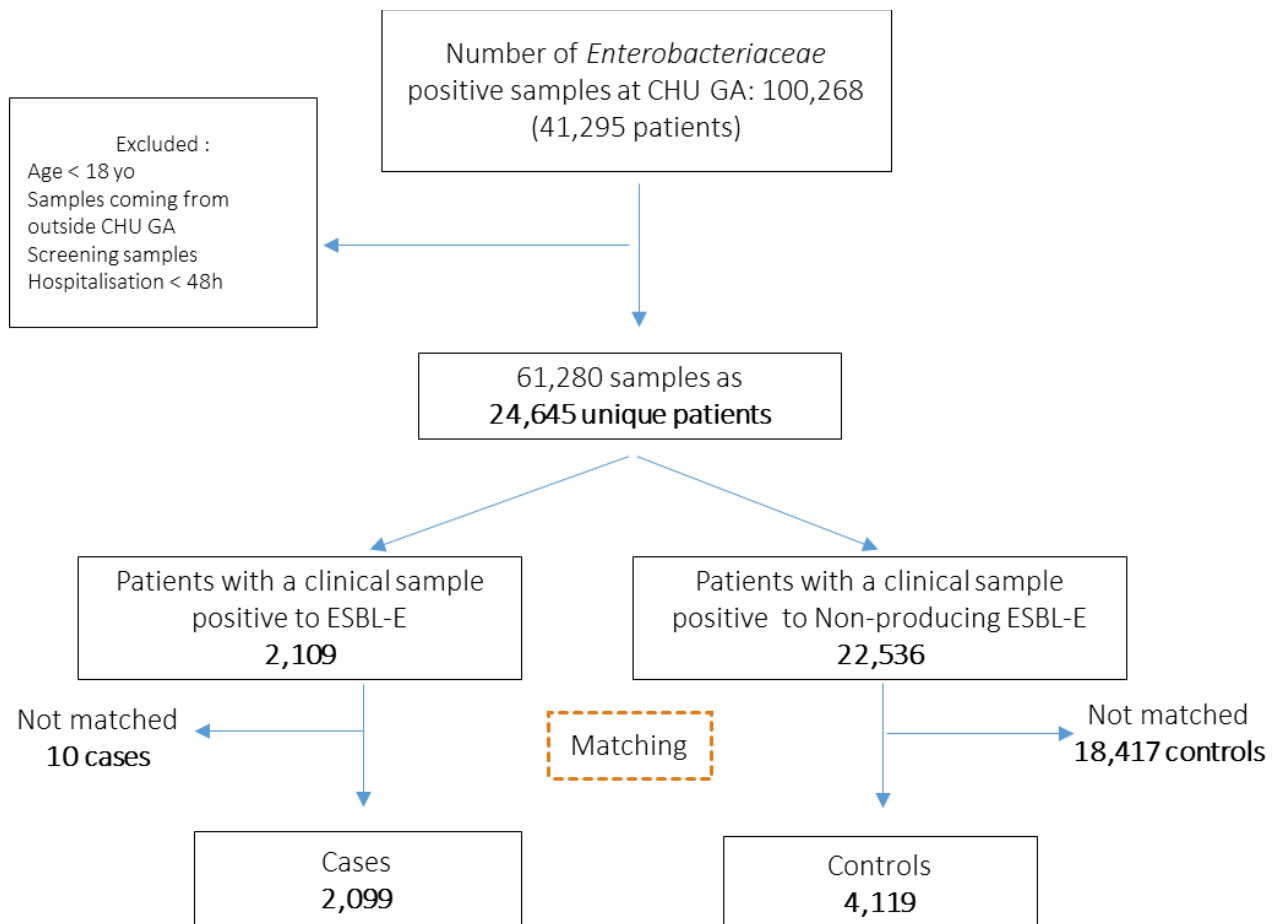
Number of *Enterobacteriaceae* positive samples at CHU GA: 100,268 (41,295 patients)

Excluded :
Age < 18 yo
Samples coming from outside CHU GA
Screening samples
Hospitalisation < 48h

61,280 samples as
**24,645 unique patients**

Patients with a clinical sample positive to ESBL-E
**2,109**

Patients with a clinical sample positive to Non-producing ESBL-E
**22,536**

Not matched
**10 cases**

Matching

Not matched
**18,417 controls**

Cases
**2,099**

Controls
**4,119**